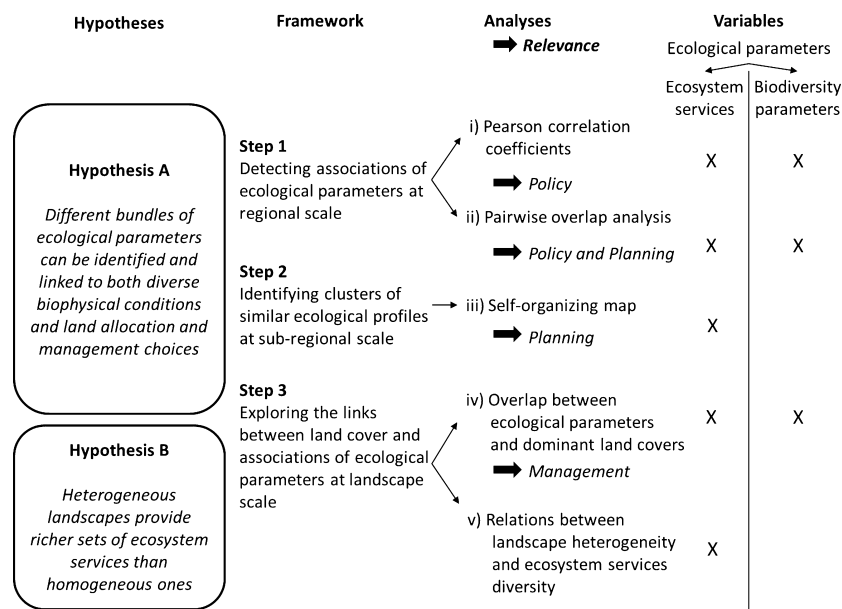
Hypotheses

Framework

Analyses

Relevance

Variables

Ecological parameters

Ecosystem services

Biodiversity parameters

Hypothesis A

Different bundles of ecological parameters can be identified and linked to both diverse biophysical conditions and land allocation and management choices

Hypothesis B

Heterogeneous landscapes provide richer sets of ecosystem services than homogeneous ones

Step 1
Detecting associations of ecological parameters at regional scale

Step 2
Identifying clusters of similar ecological profiles at sub-regional scale

Step 3
Exploring the links between land cover and associations of ecological parameters at landscape scale

i) Pearson correlation coefficients

Policy

ii) Pairwise overlap analysis

Policy and Planning

iii) Self-organizing map

Planning

iv) Overlap between ecological parameters and dominant land covers

Management

v) Relations between landscape heterogeneity and ecosystem services diversity

X X
X X
X
X X
X